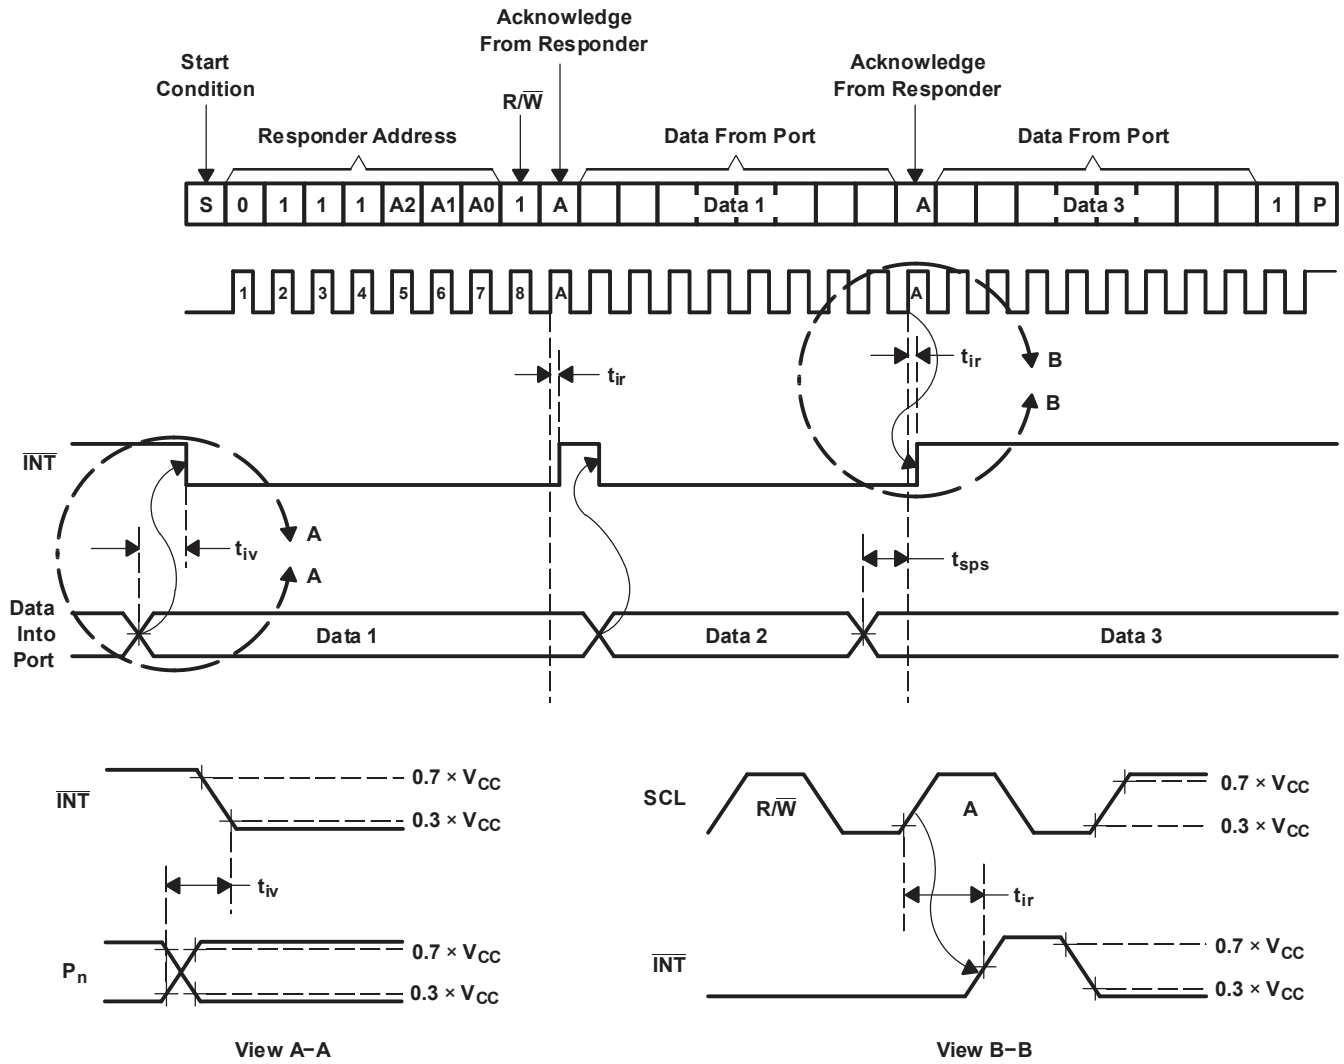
Start Condition

Responder Address

R/$\overline{W}$

Acknowledge From Responder

Data From Port

Acknowledge From Responder

Data From Port

| S | 0 | 1 | 1 | 1 | A2 | A1 | A0 | 1 | A | Data 1 | A | Data 3 | 1 | P |
|---|---|---|---|---|---|---|---|---|---|---|---|---|---|---|

1 2 3 4 5 6 7 8 A A

$t_{ir}$

$t_{ir}$

B

B

$\overline{INT}$

$t_{iv}$

A

A

$t_{sps}$

Data Into Port

Data 1

Data 2

Data 3

$\overline{INT}$

0.7 × $V_{CC}$

0.3 × $V_{CC}$

$t_{iv}$

$P_n$

0.7 × $V_{CC}$

0.3 × $V_{CC}$

View A−A

SCL

R/$\overline{W}$

A

0.7 × $V_{CC}$

0.3 × $V_{CC}$

$t_{ir}$

$\overline{INT}$

0.7 × $V_{CC}$

0.3 × $V_{CC}$

View B−B